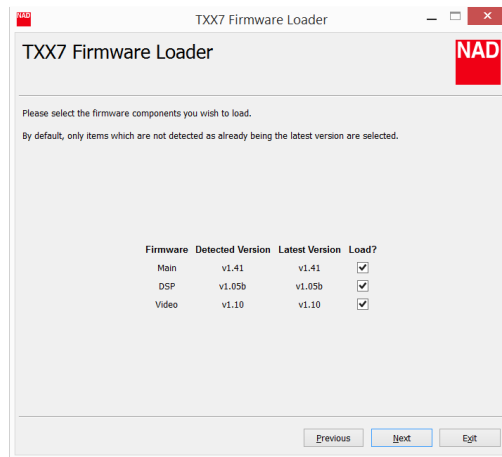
NAD TXX7 Firmware Loader

TXX7 Firmware Loader

NAD

Please select the firmware components you wish to load.

By default, only items which are not detected as already being the latest version are selected.

| Firmware | Detected Version | Latest Version | Load? |
|---|---|---|---|
| Main | v1.41 | v1.41 | ✔ |
| DSP | v1.05b | v1.05b | ✔ |
| Video | v1.10 | v1.10 | ✔ |

Previous Next Exit